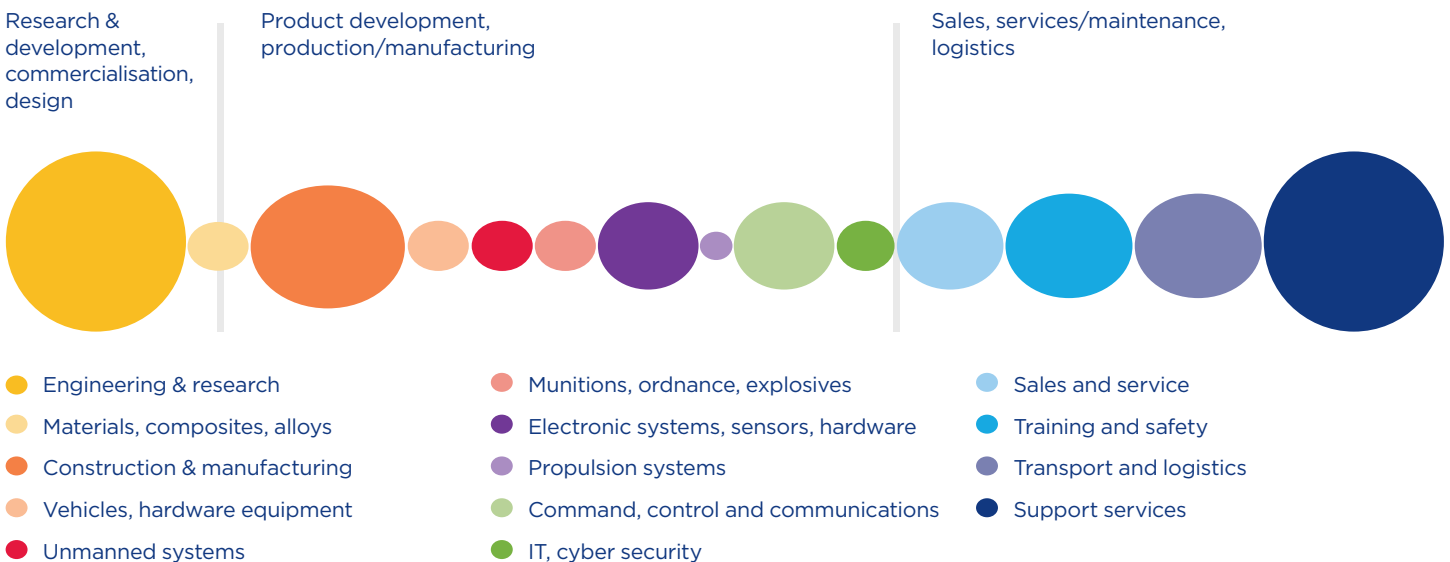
Research & development, commercialisation, design

Product development, production/manufacturing

Sales, services/maintenance, logistics

Engineering & research
Materials, composites, alloys
Construction & manufacturing
Vehicles, hardware equipment
Unmanned systems

Munitions, ordnance, explosives
Electronic systems, sensors, hardware
Propulsion systems
Command, control and communications
IT, cyber security

Sales and service
Training and safety
Transport and logistics
Support services